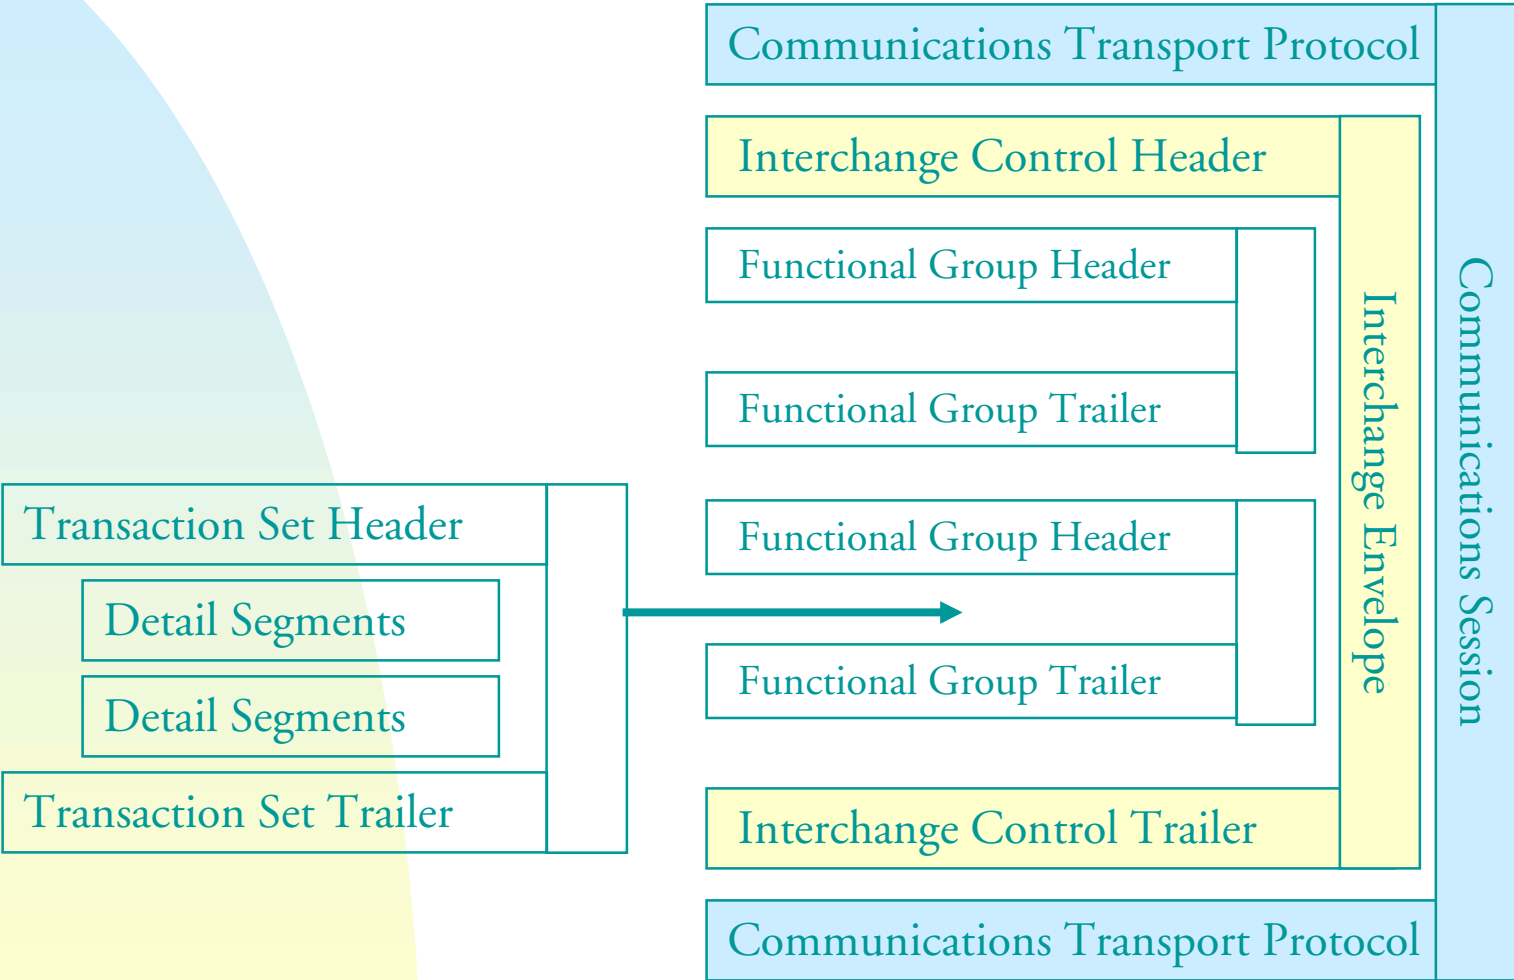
Communications Transport Protocol

Interchange Control Header

Functional Group Header

Functional Group Trailer

Transaction Set Header

Detail Segments

Detail Segments

Transaction Set Trailer

Functional Group Header

Functional Group Trailer

Interchange Control Trailer

Communications Transport Protocol

Interchange Envelope

Communications Session